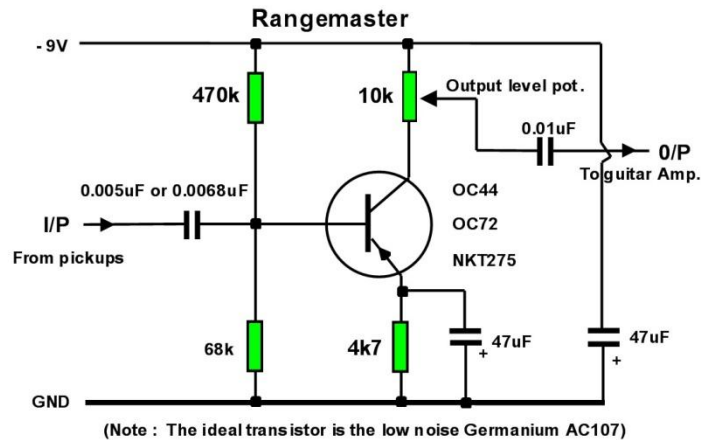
Rangemaster

- 9V

470k

10k

Output level pot.

0.01uF

0/P

To guitar Amp.

0.005uF or 0.0068uF

I/P

From pickups

OC44

OC72

NKT275

68k

4k7

47uF

+

47uF

+

GND

(Note : The ideal transistor is the low noise Germanium AC107)